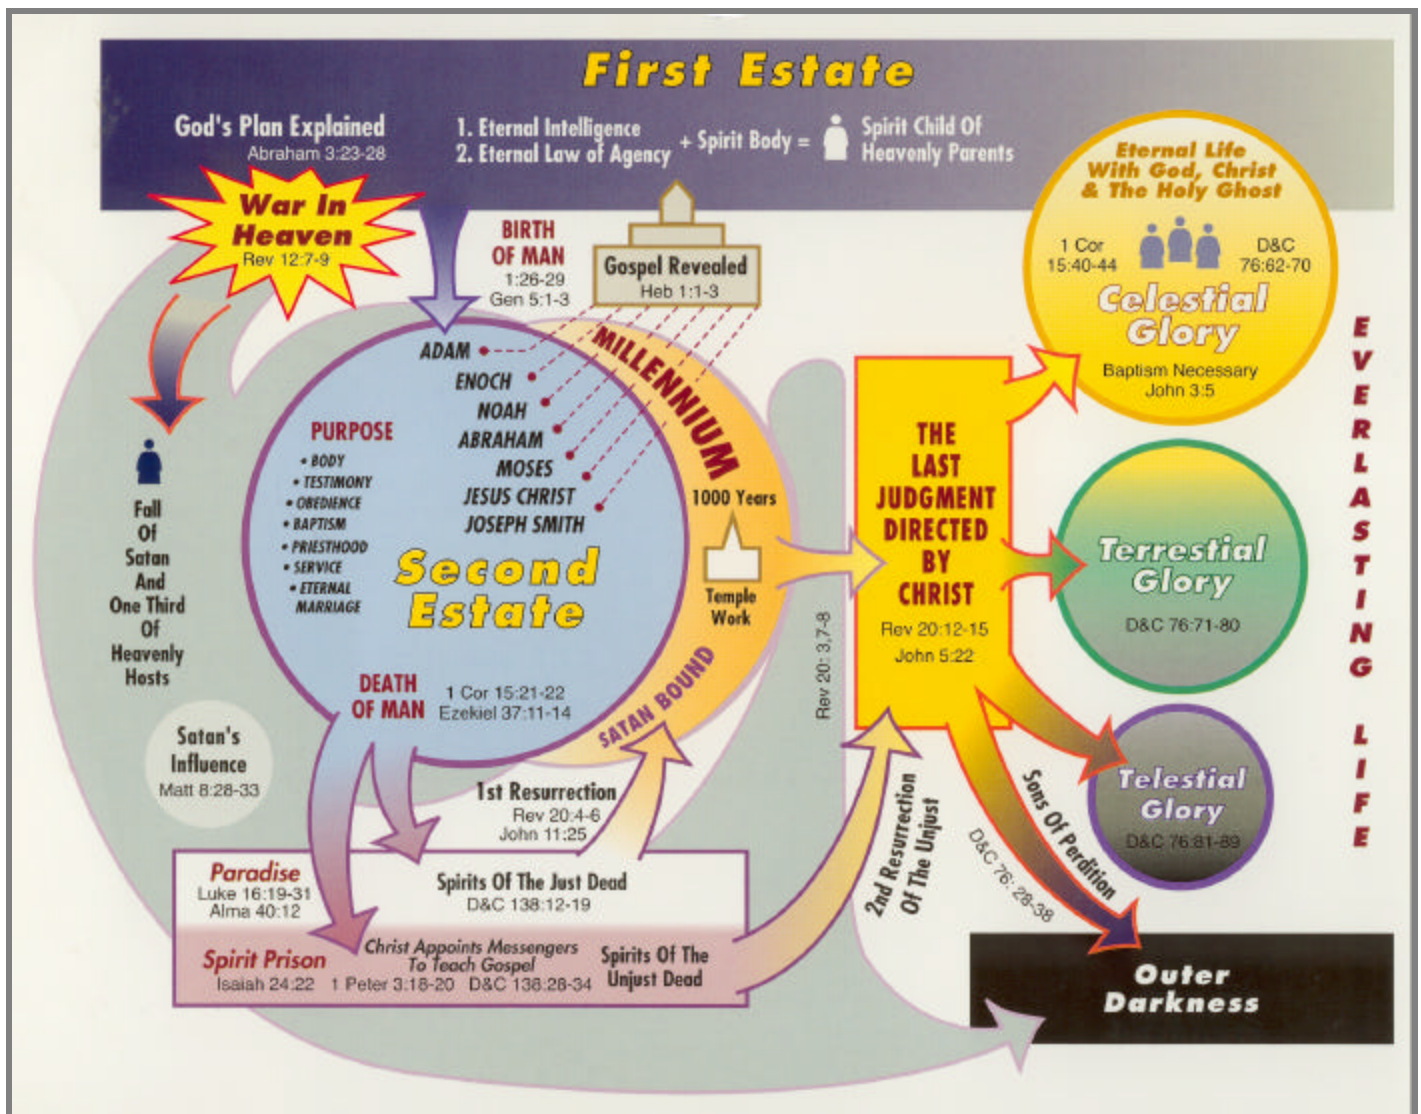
First Estate

God's Plan Explained
Abraham 3:23-28

1. Eternal Intelligence
2. Eternal Law of Agency
+ Spirit Body = Spirit Child Of Heavenly Parents

War In Heaven
Rev 12:7-9

BIRTH OF MAN
1:26-29
Gen 5:1-3

Gospel Revealed
Heb 1:1-3

Eternal Life With God, Christ & The Holy Ghost

1 Cor 15:40-44

D&C 76:62-70

Celestial Glory

Baptism Necessary
John 3:5

ADAM
ENOCH
NOAH
ABRAHAM
MOSES
JESUS CHRIST
JOSEPH SMITH

MILLENNIUM

1000 Years

PURPOSE
• BODY
• TESTIMONY
• OBEDIENCE
• BAPTISM
• PRIESTHOOD
• SERVICE
• ETERNAL MARRIAGE

Second Estate

Temple Work

Fall Of Satan And One Third Of Heavenly Hosts

THE LAST JUDGMENT DIRECTED BY CHRIST
Rev 20:12-15
John 5:22

Terrestial Glory
D&C 76:71-80

EVERLASTING LIFE

DEATH OF MAN
1 Cor 15:21-22
Ezekiel 37:11-14

SATAN BOUND

Rev 20: 3,7-8

Satan's Influence
Matt 8:28-33

1st Resurrection
Rev 20:4-6
John 11:25

Telestial Glory
D&C 76:81-89

Sons Of Perdition

D&C 76: 28-38

2nd Resurrection Of The Unjust

Paradise
Luke 16:19-31
Alma 40:12

Spirits Of The Just Dead
D&C 138:12-19

Spirit Prison
Isaiah 24:22

Christ Appoints Messengers To Teach Gospel
1 Peter 3:18-20 D&C 138:28-34

Spirits Of The Unjust Dead

Outer Darkness